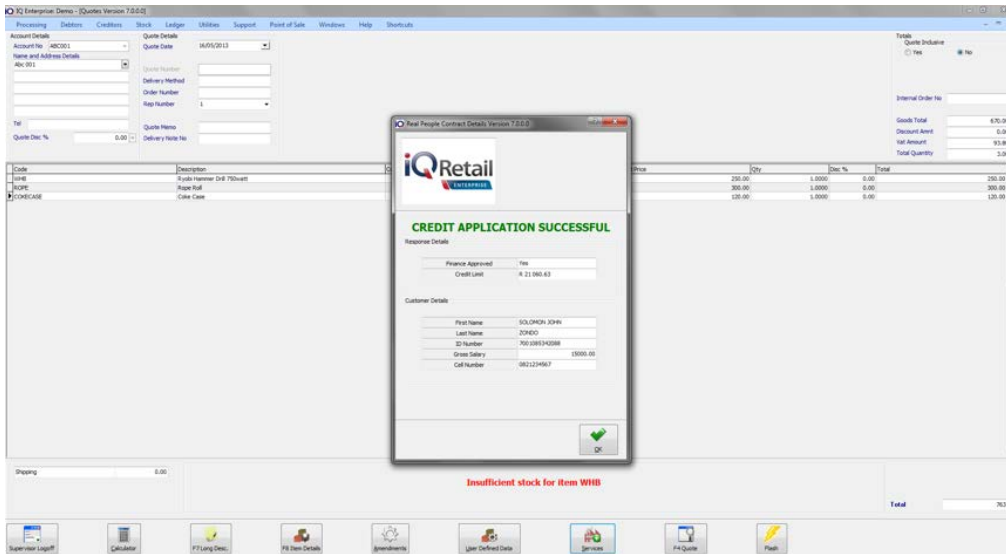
IQ Enterprise: Demo - [Quotes Version 7.0.0.0]

Processing Debtors Creditors Stock Ledger Utilities Support Point of Sale Windows Help Shortcuts

Account Details
Account No ABC001
Name and Address Details
Abc 001

Tel
Quote Disc % 0.00

Quote Details
Quote Date 16/05/2013
Quote Number
Delivery Method
Order Number
Rep Number 1
Quote Memo
Delivery Note No

Totals
Quote Inclusive
Yes No

Internal Order No

Goods Total 670.0
Discount Amnt 0.0
Vat Amount 93.8
Total Quantity 3.0

| Code | Description | Price | Qty | Disc % | Total |
|---|---|---|---|---|---|
| WHB | Ryobi Hammer Drill 750watt | 250.00 | 1.0000 | 0.00 | 250.00 |
| ROPE | Rope Roll | 300.00 | 1.0000 | 0.00 | 300.00 |
| COKECASE | Coke Case | 120.00 | 1.0000 | 0.00 | 120.00 |

Real People Contract Details Version 7.0.0.0

iQRetail ENTERPRISE

CREDIT APPLICATION SUCCESSFUL
Response Details

| Finance Approved | Yes |
|---|---|
| Credit Limit | R 21 060.63 |

Customer Details

| First Name | SOLOMON JOHN |
|---|---|
| Last Name | ZONDO |
| ID Number | 7001085342088 |
| Gross Salary | 15000.00 |
| Cell Number | 0821234567 |

OK

Shipping 0.00

Insufficient stock for item WHB

Total 763

Supervisor Logoff Calculator F7 Long Desc. F8 Item Details Amendments User Defined Data Services F4 Quote Flash